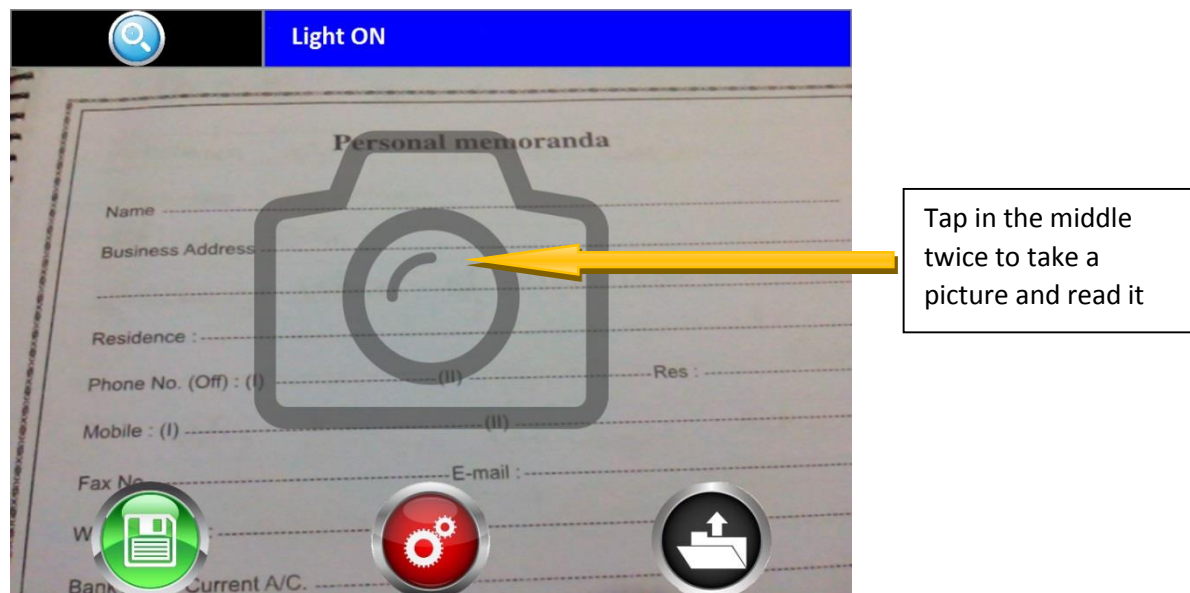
Light ON

Personal memoranda

Name

Business Address

Residence :

Phone No. (Off) : (I) (II) Res :

Mobile : (I) (II)

Fax No E-mail :

W

Bank Current A/C.

Tap in the middle twice to take a picture and read it